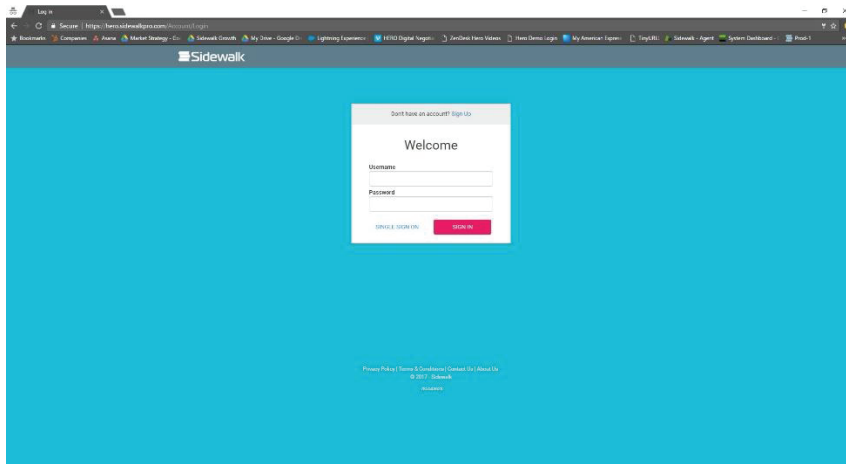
Log in

Secure | https://hero.sidewalkpro.com/Account/Login

Bookmarks | Companies | Asana | Market Strategy - Go | Sidewalk Growth | My Drive - Google Dr | Lightning Experience | HERO Digital Negoti | ZenDesk Hero Videos | Hero Demo Login | My American Expres | TinyURL | Sidewalk - Agent | System Dashboard | Prod-1

Sidewalk

Don't have an account? Sign Up

Welcome

Username

Password

SINGLE SIGN ON

SIGN IN

Privacy Policy | Terms & Conditions | Contact Us | About Us
© 2017 - Sidewalk

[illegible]